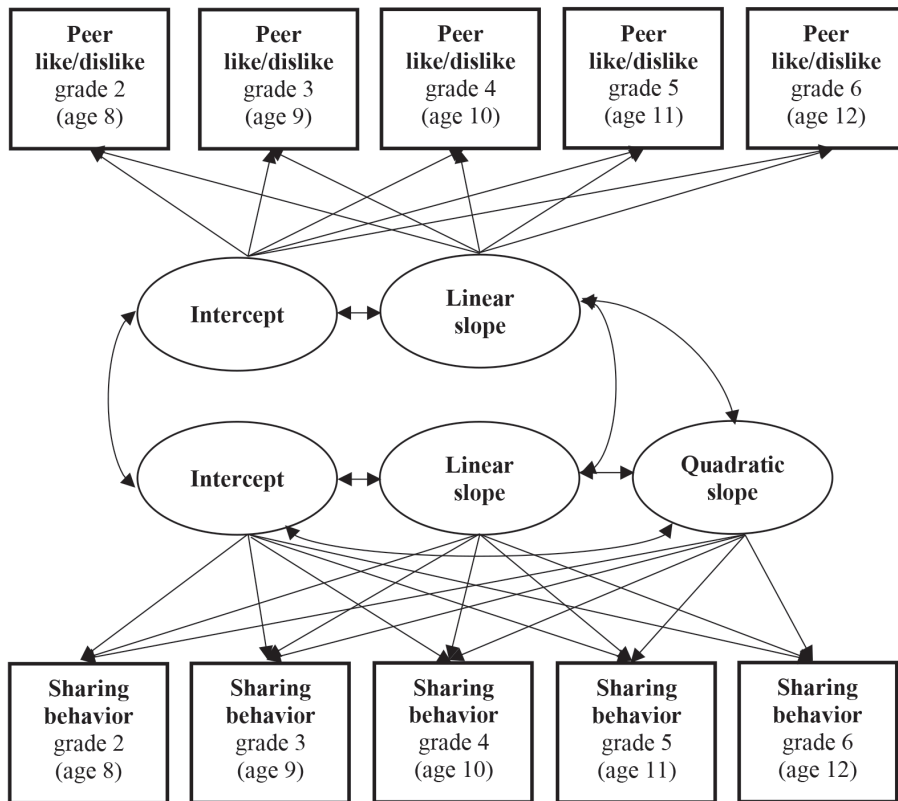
Peer like/dislike grade 2 (age 8)

Peer like/dislike grade 3 (age 9)

Peer like/dislike grade 4 (age 10)

Peer like/dislike grade 5 (age 11)

Peer like/dislike grade 6 (age 12)

Intercept

Linear slope

Intercept

Linear slope

Quadratic slope

Sharing behavior grade 2 (age 8)

Sharing behavior grade 3 (age 9)

Sharing behavior grade 4 (age 10)

Sharing behavior grade 5 (age 11)

Sharing behavior grade 6 (age 12)